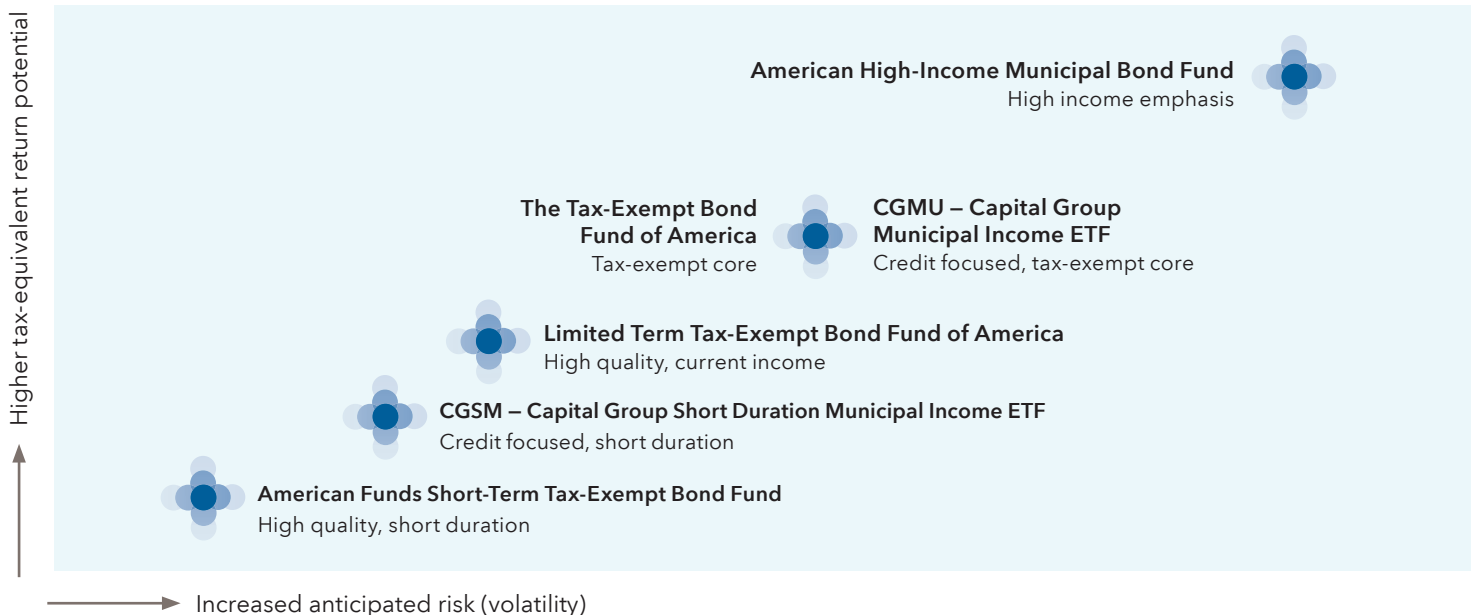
Higher tax-equivalent return potential

American High-Income Municipal Bond Fund
High income emphasis

The Tax-Exempt Bond Fund of America
Tax-exempt core

CGMU – Capital Group Municipal Income ETF
Credit focused, tax-exempt core

Limited Term Tax-Exempt Bond Fund of America
High quality, current income

CGSM – Capital Group Short Duration Municipal Income ETF
Credit focused, short duration

American Funds Short-Term Tax-Exempt Bond Fund
High quality, short duration

Increased anticipated risk (volatility)